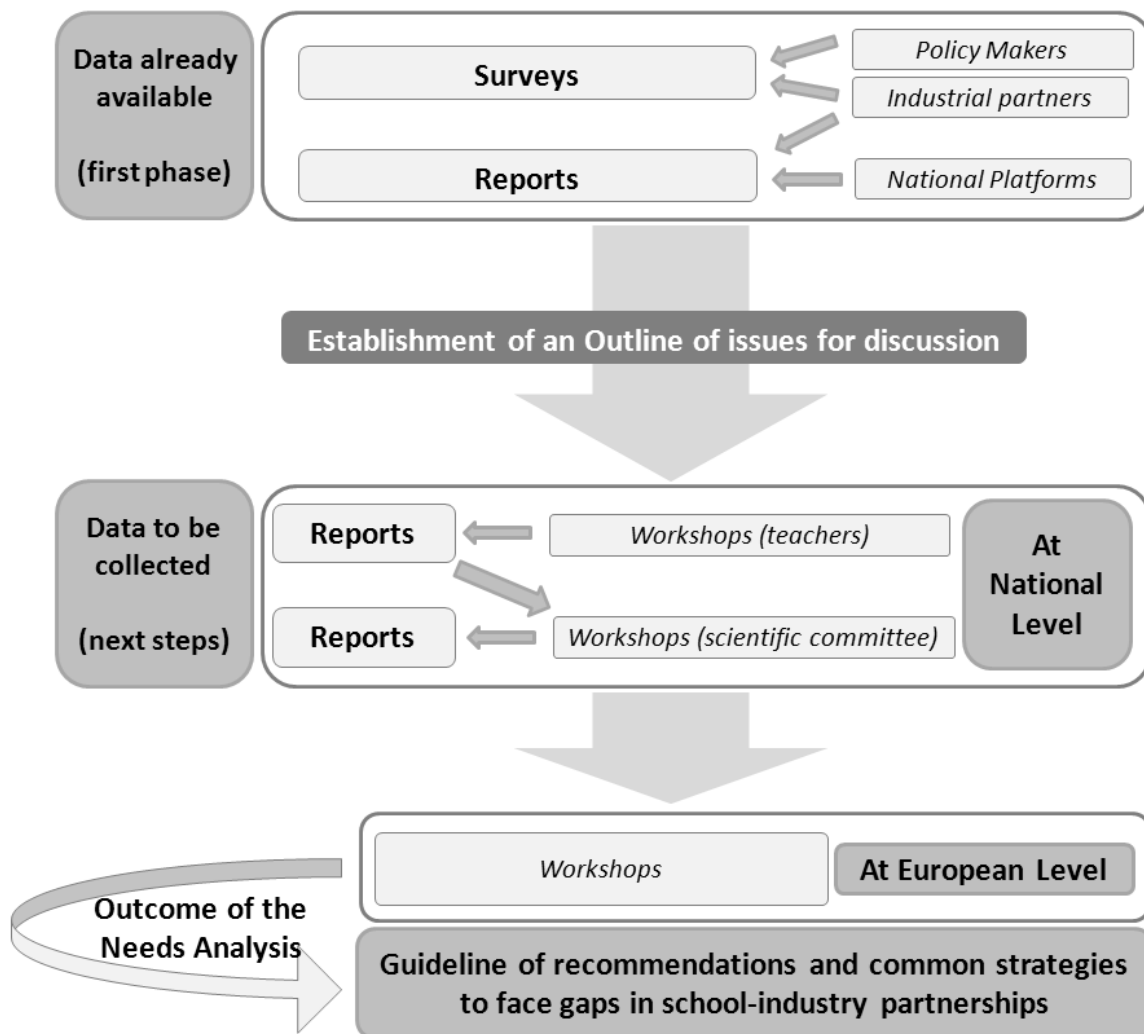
Data already available

(first phase)

Surveys

Reports

Policy Makers

Industrial partners

National Platforms

Establishment of an Outline of issues for discussion

Data to be collected

(next steps)

Reports

Reports

Workshops (teachers)

Workshops (scientific committee)

At National Level

Workshops

At European Level

Outcome of the Needs Analysis

Guideline of recommendations and common strategies to face gaps in school-industry partnerships